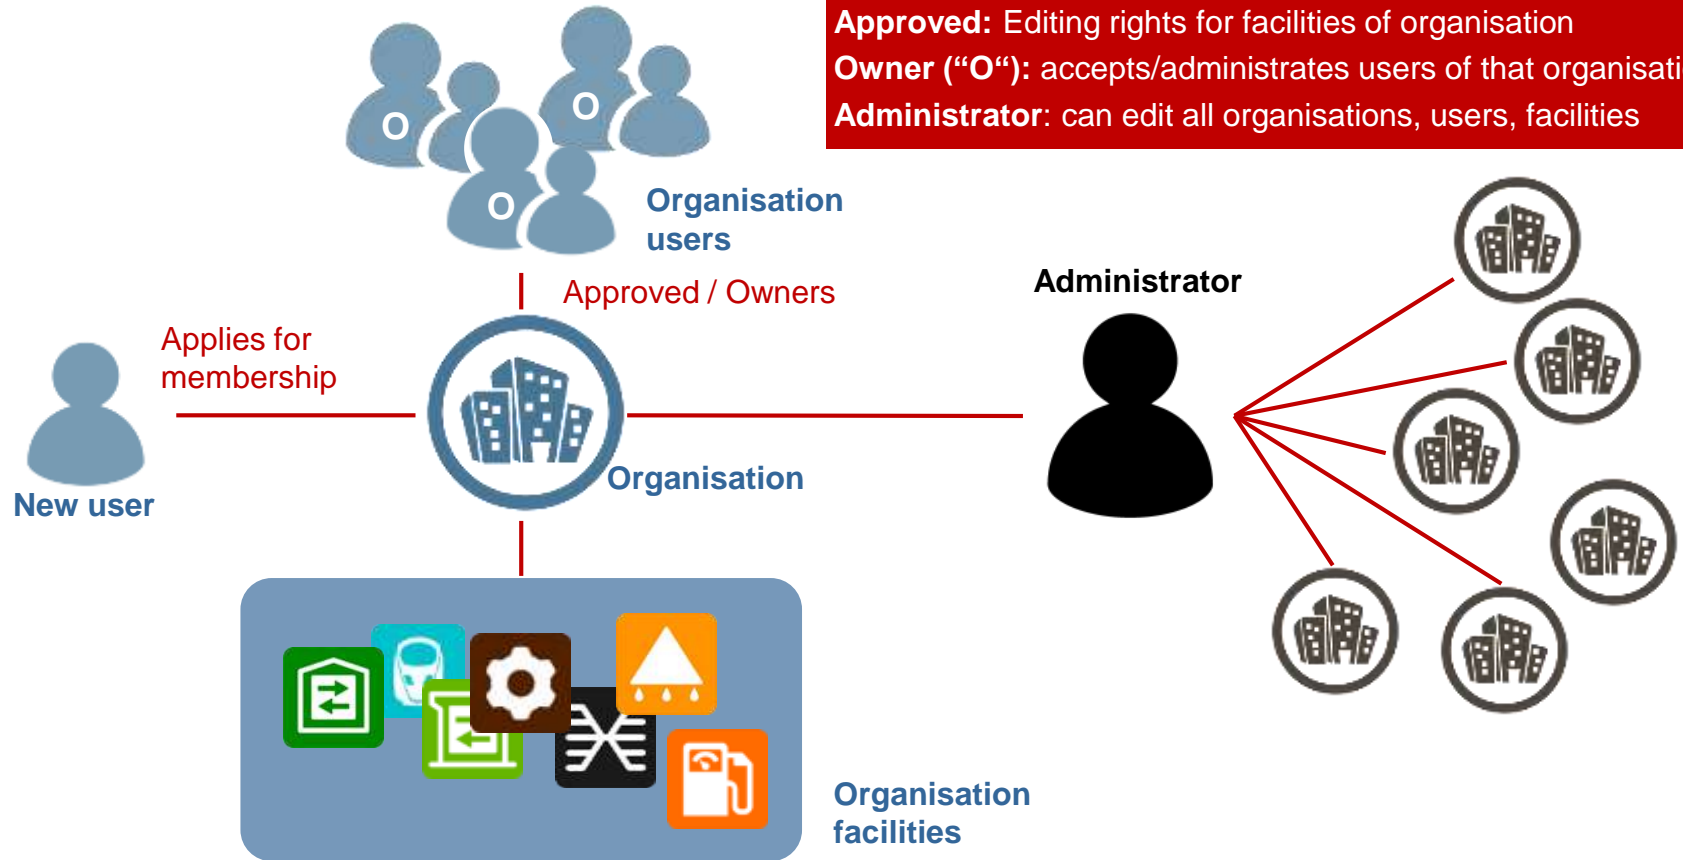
**Approved:** Editing rights for facilities of organisation
**Owner ("O"):** accepts/administrates users of that organisati
**Administrator**: can edit all organisations, users, facilities

O O O

Organisation users

Approved / Owners

Administrator

Applies for membership

New user

Organisation

Organisation facilities